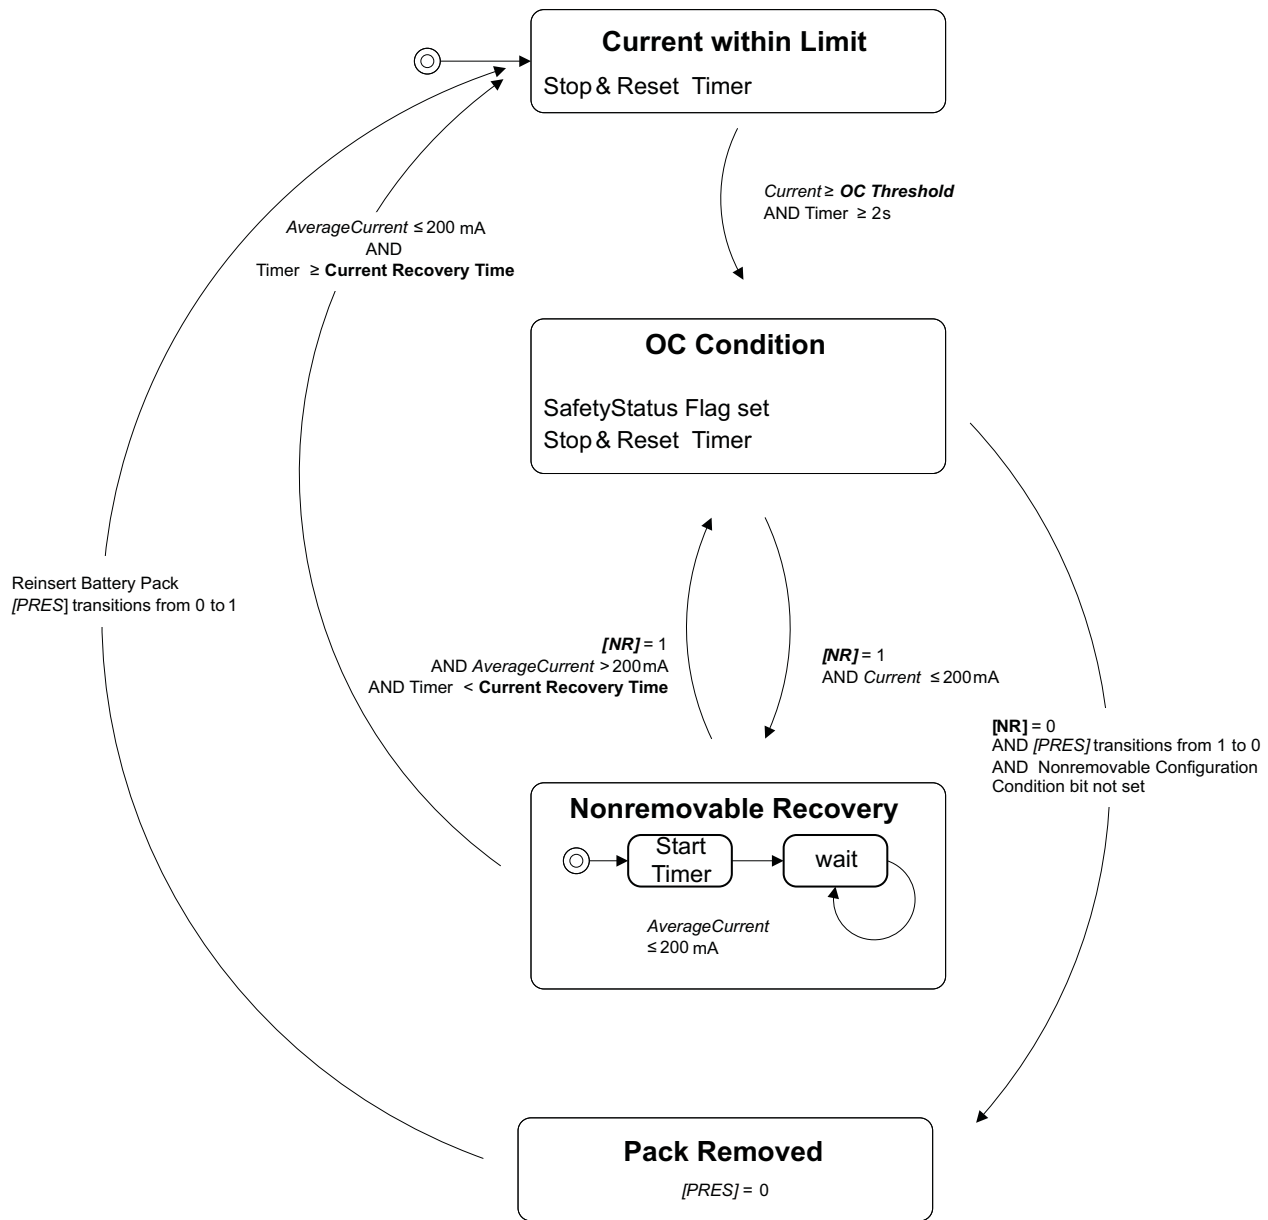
Current within Limit

Stop & Reset Timer

*Current* ≥ ***OC Threshold***
AND Timer ≥ 2s

*AverageCurrent* ≤ 200 mA
AND
Timer ≥ **Current Recovery Time**

OC Condition

SafetyStatus Flag set
Stop & Reset Timer

Reinsert Battery Pack
*[PRES]* transitions from 0 to 1

***[NR]*** = 1
AND *AverageCurrent* > 200 mA
AND Timer < **Current Recovery Time**

***[NR]*** = 1
AND *Current* ≤ 200 mA

**[NR]** = 0
AND *[PRES]* transitions from 1 to 0
AND Nonremovable Configuration Condition bit not set

Nonremovable Recovery

Start Timer

wait

*AverageCurrent*
≤ 200 mA

Pack Removed

*[PRES]* = 0